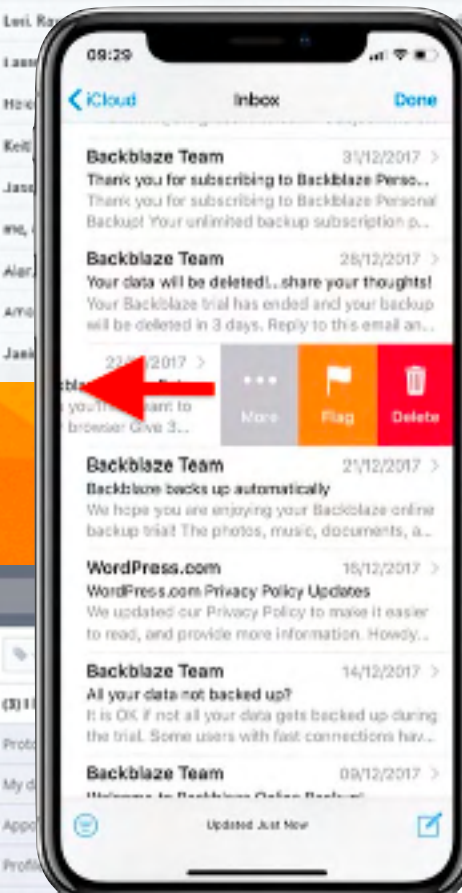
09:29

iCloud Inbox Done

Backblaze Team 31/12/2017
Thank you for subscribing to Backblaze Perso...
Thank you for subscribing to Backblaze Personal Backup! Your unlimited backup subscription p...

Backblaze Team 28/12/2017
Your data will be deleted!..share your thoughts!
Your Backblaze trial has ended and your backup will be deleted in 3 days. Reply to this email an...

2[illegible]/2017
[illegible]bla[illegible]
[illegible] you'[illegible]am to
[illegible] browser Give 3...

More Flag Delete

Backblaze Team 21/12/2017
Backblaze backs up automatically
We hope you are enjoying your Backblaze online backup trial! The photos, music, documents, a...

WordPress.com 16/12/2017
WordPress.com Privacy Policy Updates
We updated our Privacy Policy to make it easier to read, and provide more information. Howdy...

Backblaze Team 14/12/2017
All your data not backed up?
It is OK if not all your data gets backed up during the trial. Some users with fast connections hav...

Backblaze Team 09/12/2017
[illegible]

Updated Just Now

Lori. Ro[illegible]
Laur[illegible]
Hor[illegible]
Kei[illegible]
Jas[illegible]
me, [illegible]
Alar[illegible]
Amo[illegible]
Jan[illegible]
(3) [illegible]
Proto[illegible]
My d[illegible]
App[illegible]
Profi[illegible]